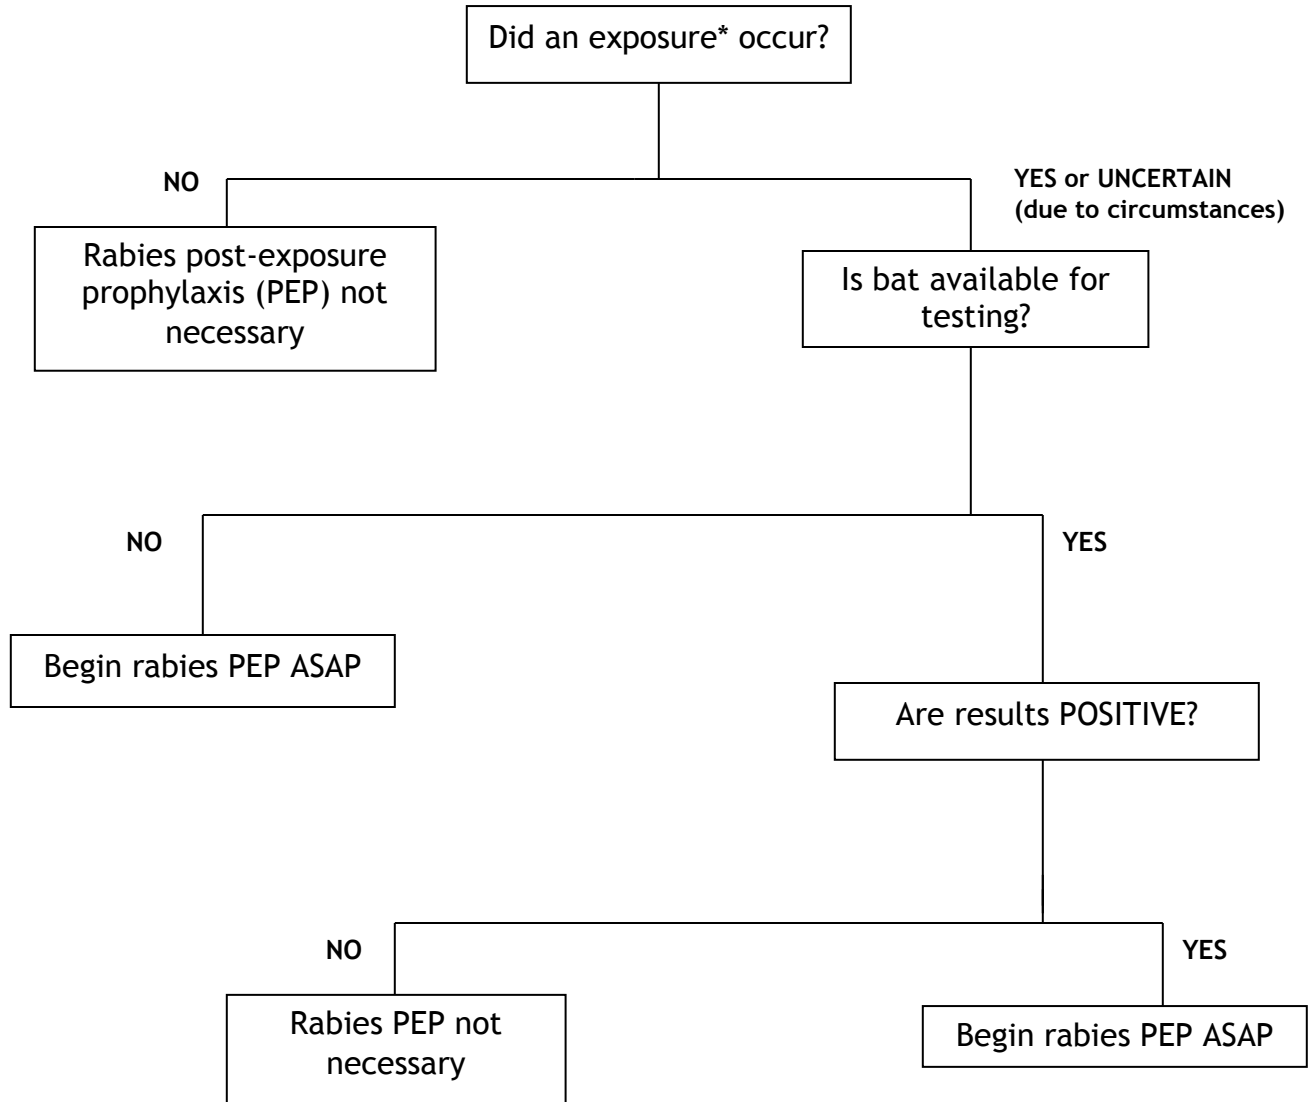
Did an exposure* occur?

NO

Rabies post-exposure prophylaxis (PEP) not necessary

YES or UNCERTAIN (due to circumstances)

Is bat available for testing?

NO

Begin rabies PEP ASAP

YES

Are results POSITIVE?

NO

Rabies PEP not necessary

YES

Begin rabies PEP ASAP